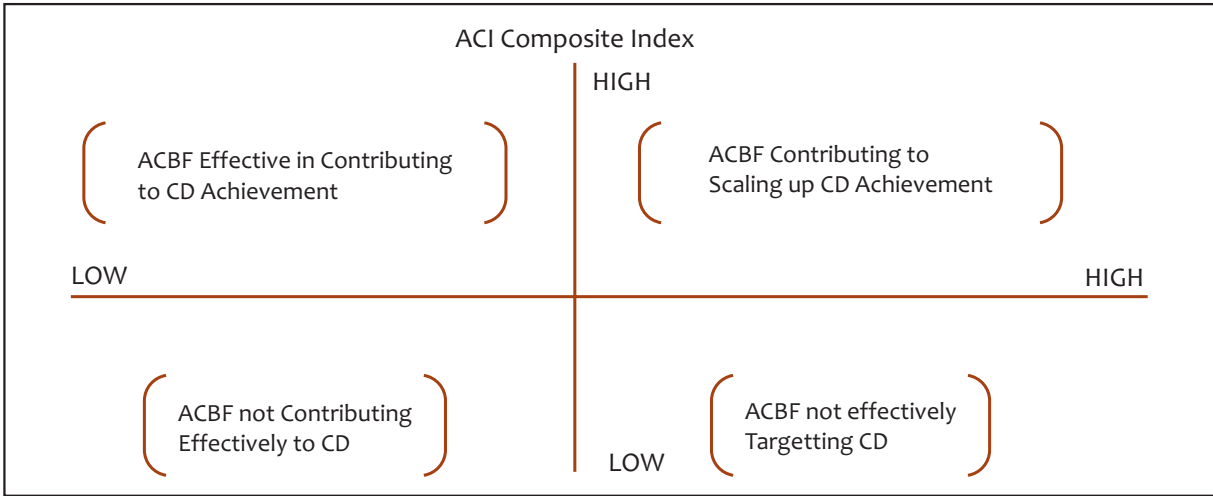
ACI Composite Index

HIGH

ACBF Effective in Contributing to CD Achievement

ACBF Contributing to Scaling up CD Achievement

LOW

HIGH

ACBF not Contributing Effectively to CD

ACBF not effectively Targetting CD

LOW